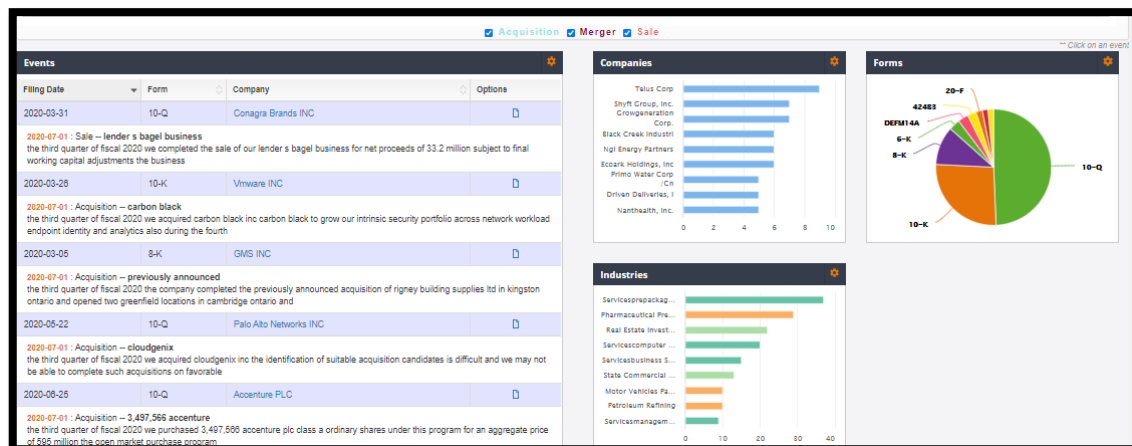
Acquisition Merger Sale

** Click on an event

Events

| Filing Date | Form | Company | Options |
|---|---|---|---|
| 2020-03-31 | 10-Q | Conagra Brands INC | |

2020-07-01 : Sale -- lender s bagel business
the third quarter of fiscal 2020 we completed the sale of our lender s bagel business for net proceeds of 33.2 million subject to final working capital adjustments the business

| 2020-03-26 | 10-K | Vmware INC | |
|---|---|---|---|

2020-07-01 : Acquisition -- carbon black
the third quarter of fiscal 2020 we acquired carbon black inc carbon black to grow our intrinsic security portfolio across network workload endpoint identity and analytics also during the fourth

| 2020-03-05 | 8-K | GMS INC | |
|---|---|---|---|

2020-07-01 : Acquisition -- previously announced
the third quarter of fiscal 2020 the company completed the previously announced acquisition of rigney building supplies ltd in kingston ontario and opened two greenfield locations in cambridge ontario and

| 2020-05-22 | 10-Q | Palo Alto Networks INC | |
|---|---|---|---|

2020-07-01 : Acquisition -- cloudgenix
the third quarter of fiscal 2020 we acquired cloudgenix inc the identification of suitable acquisition candidates is difficult and we may not be able to complete such acquisitions on favorable

| 2020-06-25 | 10-Q | Accenture PLC | |
|---|---|---|---|

2020-07-01 : Acquisition -- 3,497,566 accenture
the third quarter of fiscal 2020 we purchased 3,497,566 accenture plc class a ordinary shares under this program for an aggregate price of 595 million the open market purchase program

Companies

Telus Corp
Shyft Group, Inc.
Crowdgeneration Corp.
Black Creek Industri
Ngl Energy Partners
Ecoark Holdings, Inc
Primo Water Corp /Cn
Driven Deliveries, I
Nanthealth, Inc.

0 2 4 6 8 10

Forms

20-F
424B3
DEFM14A
6-K
8-K
10-Q
10-K

Industries

Servicesprepackag...
Pharmaceutical Pre...
Real Estate Invest...
Servicescomputer ...
Servicesbusiness S...
State Commercial ...
Motor Vehicles Pa...
Petroleum Refining
Servicesmanagem...

0 10 20 30 40